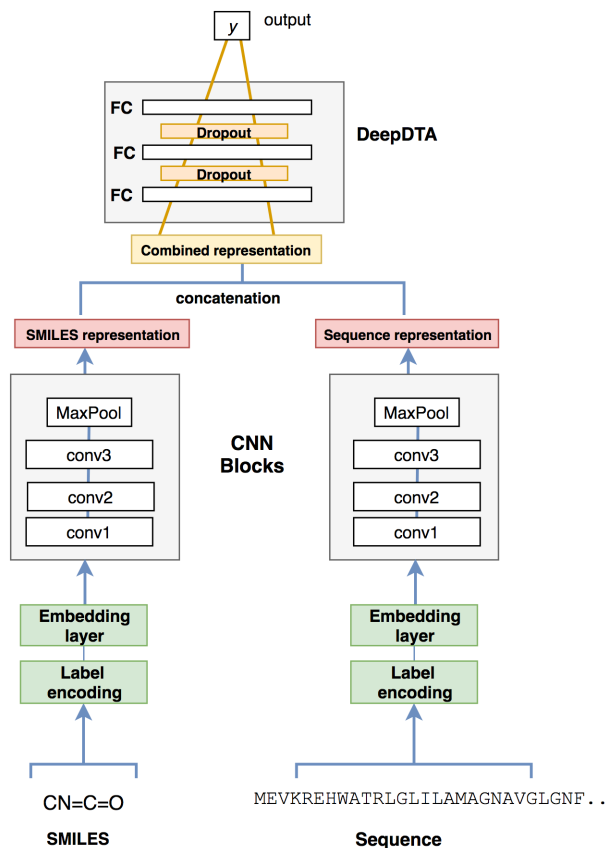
$y$ output

FC
Dropout
FC
Dropout
FC

DeepDTA

Combined representation

concatenation

SMILES representation

Sequence representation

MaxPool
conv3
conv2
conv1

CNN Blocks

MaxPool
conv3
conv2
conv1

Embedding layer
Label encoding

Embedding layer
Label encoding

CN=C=O

SMILES

MEVKREHWATRLGLILAMAGNAVGLGNF..

Sequence